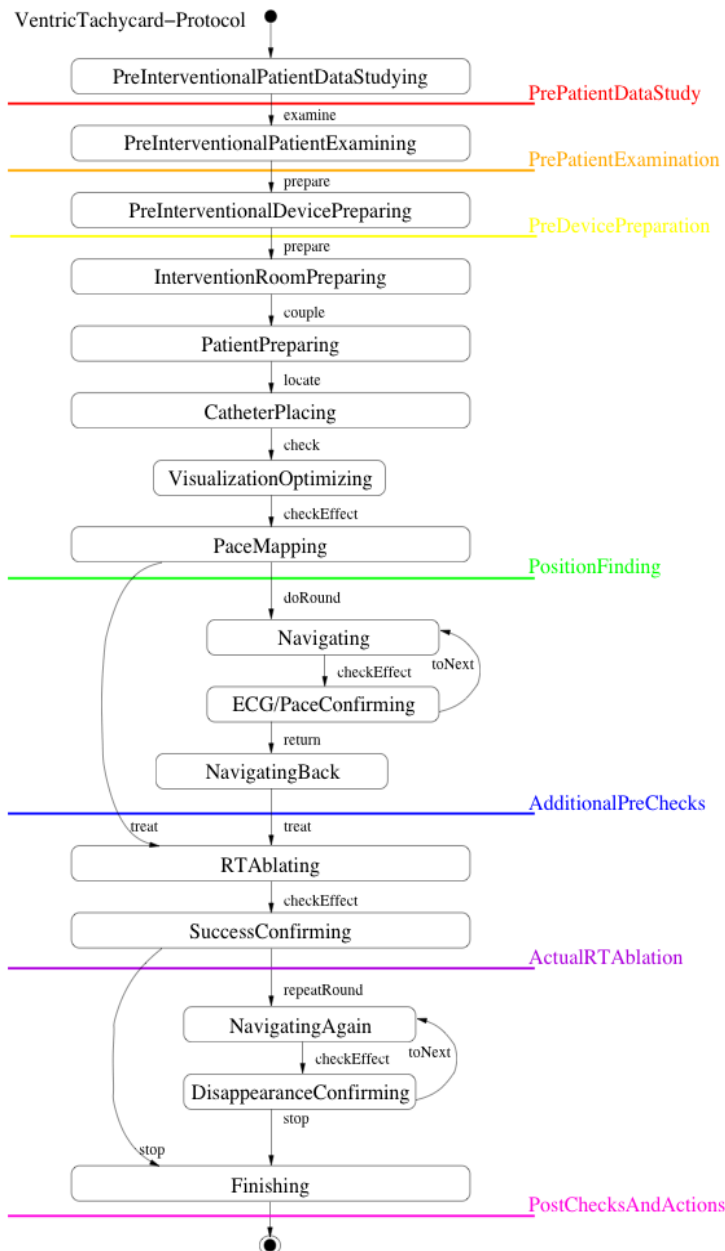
VentricTachycard−Protocol

PreInterventionalPatientDataStudying

PrePatientDataStudy

examine

PreInterventionalPatientExamining

PrePatientExamination

prepare

PreInterventionalDevicePreparing

PreDevicePreparation

prepare

InterventionRoomPreparing

couple

PatientPreparing

locate

CatheterPlacing

check

VisualizationOptimizing

checkEffect

PaceMapping

PositionFinding

doRound

Navigating

checkEffect

toNext

ECG/PaceConfirming

return

NavigatingBack

AdditionalPreChecks

treat

treat

RTAblating

checkEffect

SuccessConfirming

ActualRTAblation

repeatRound

NavigatingAgain

checkEffect

toNext

DisappearanceConfirming

stop

stop

Finishing

PostChecksAndActions